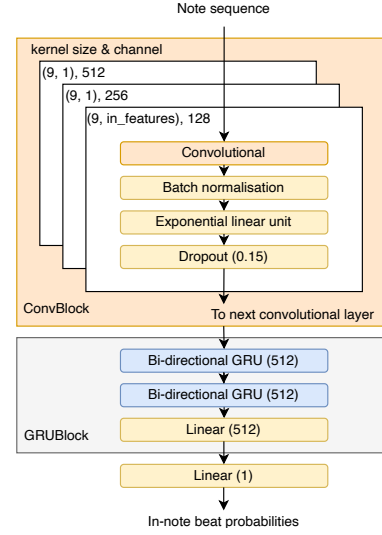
Note sequence

kernel size & channel

(9, 1), 512

(9, 1), 256

(9, in_features), 128

Convolutional

Batch normalisation

Exponential linear unit

Dropout (0.15)

ConvBlock

To next convolutional layer

Bi-directional GRU (512)

Bi-directional GRU (512)

GRUBlock

Linear (512)

Linear (1)

In-note beat probabilities